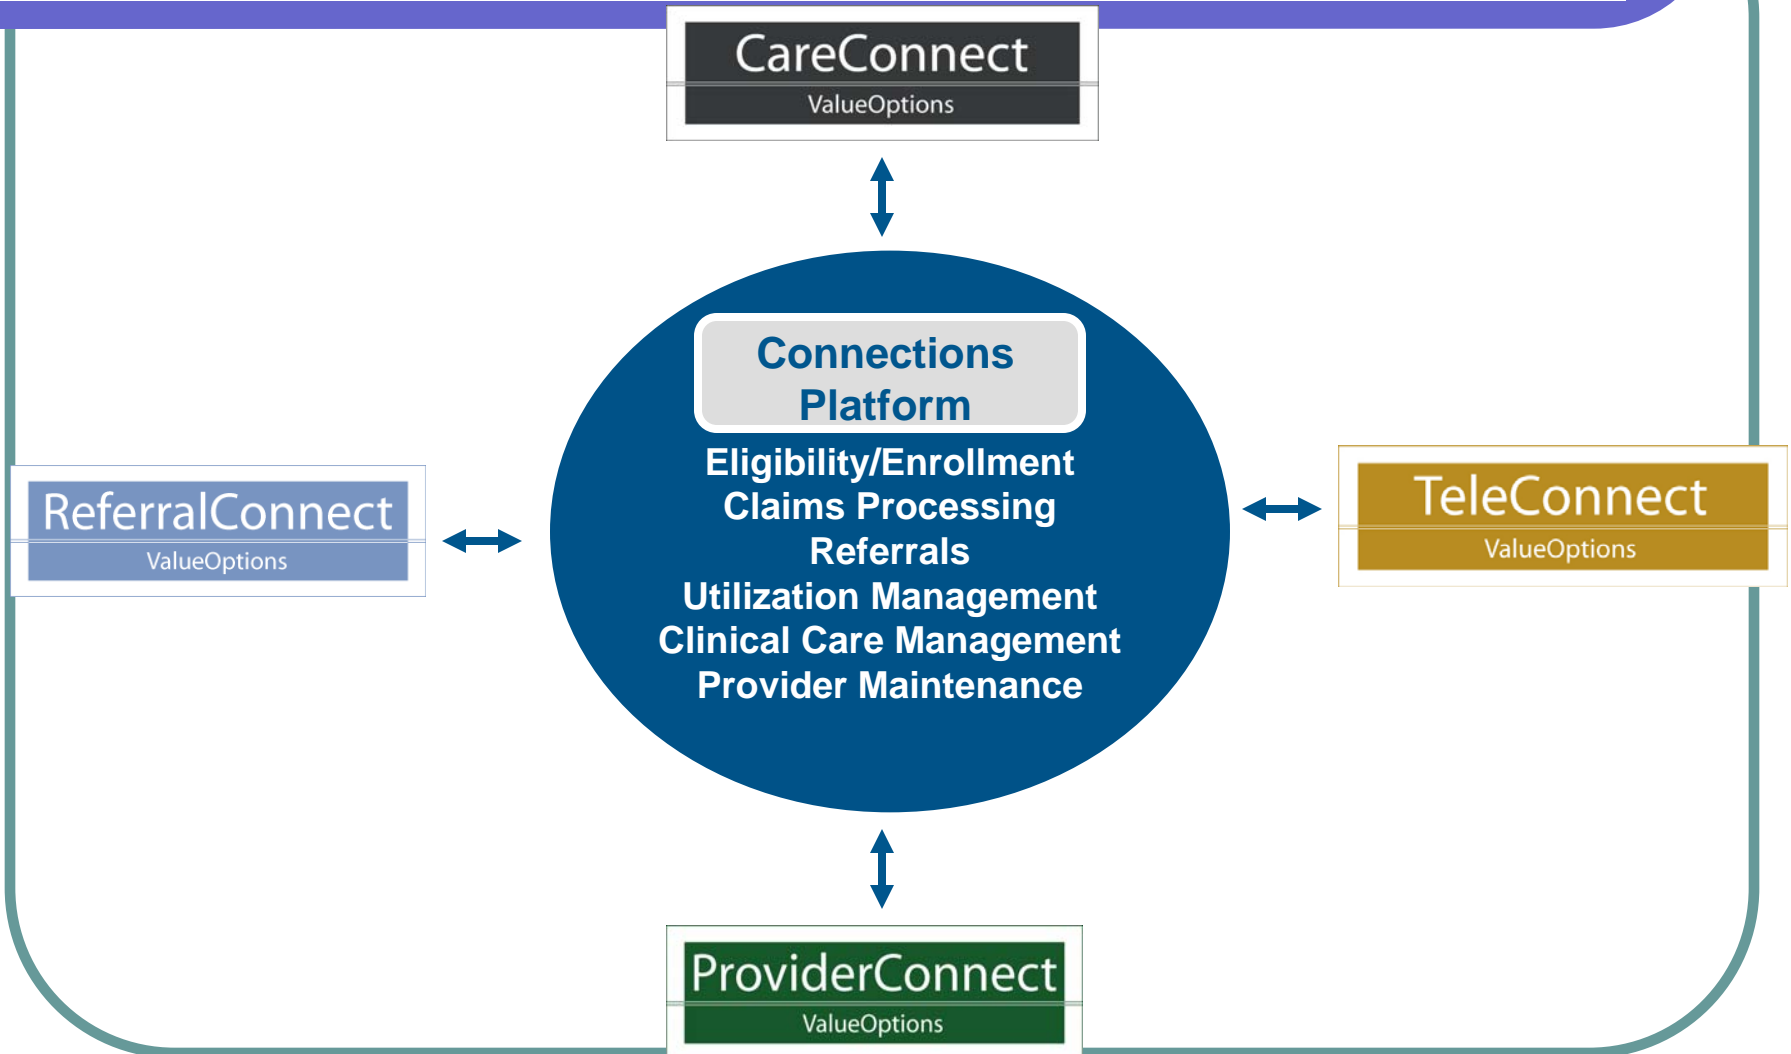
CareConnect
ValueOptions

ReferralConnect
ValueOptions

Connections Platform
Eligibility/Enrollment
Claims Processing
Referrals
Utilization Management
Clinical Care Management
Provider Maintenance

TeleConnect
ValueOptions

ProviderConnect
ValueOptions